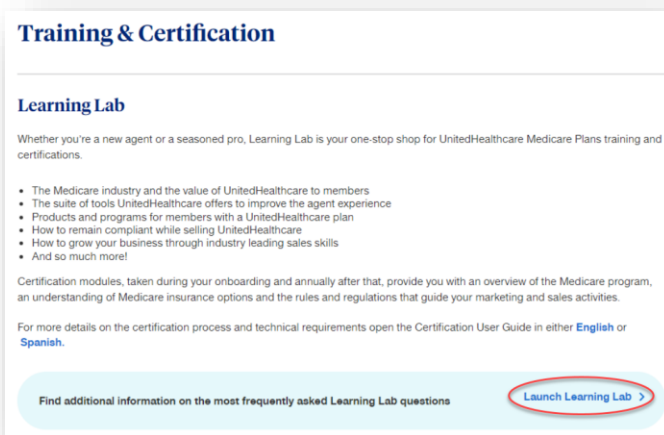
Training & Certification

Learning Lab

Whether you're a new agent or a seasoned pro, Learning Lab is your one-stop shop for UnitedHealthcare Medicare Plans training and certifications.

- The Medicare industry and the value of UnitedHealthcare to members
- The suite of tools UnitedHealthcare offers to improve the agent experience
- Products and programs for members with a UnitedHealthcare plan
- How to remain compliant while selling UnitedHealthcare
- How to grow your business through industry leading sales skills
- And so much more!

Certification modules, taken during your onboarding and annually after that, provide you with an overview of the Medicare program, an understanding of Medicare insurance options and the rules and regulations that guide your marketing and sales activities.

For more details on the certification process and technical requirements open the Certification User Guide in either English or Spanish.

Find additional information on the most frequently asked Learning Lab questions

Launch Learning Lab >